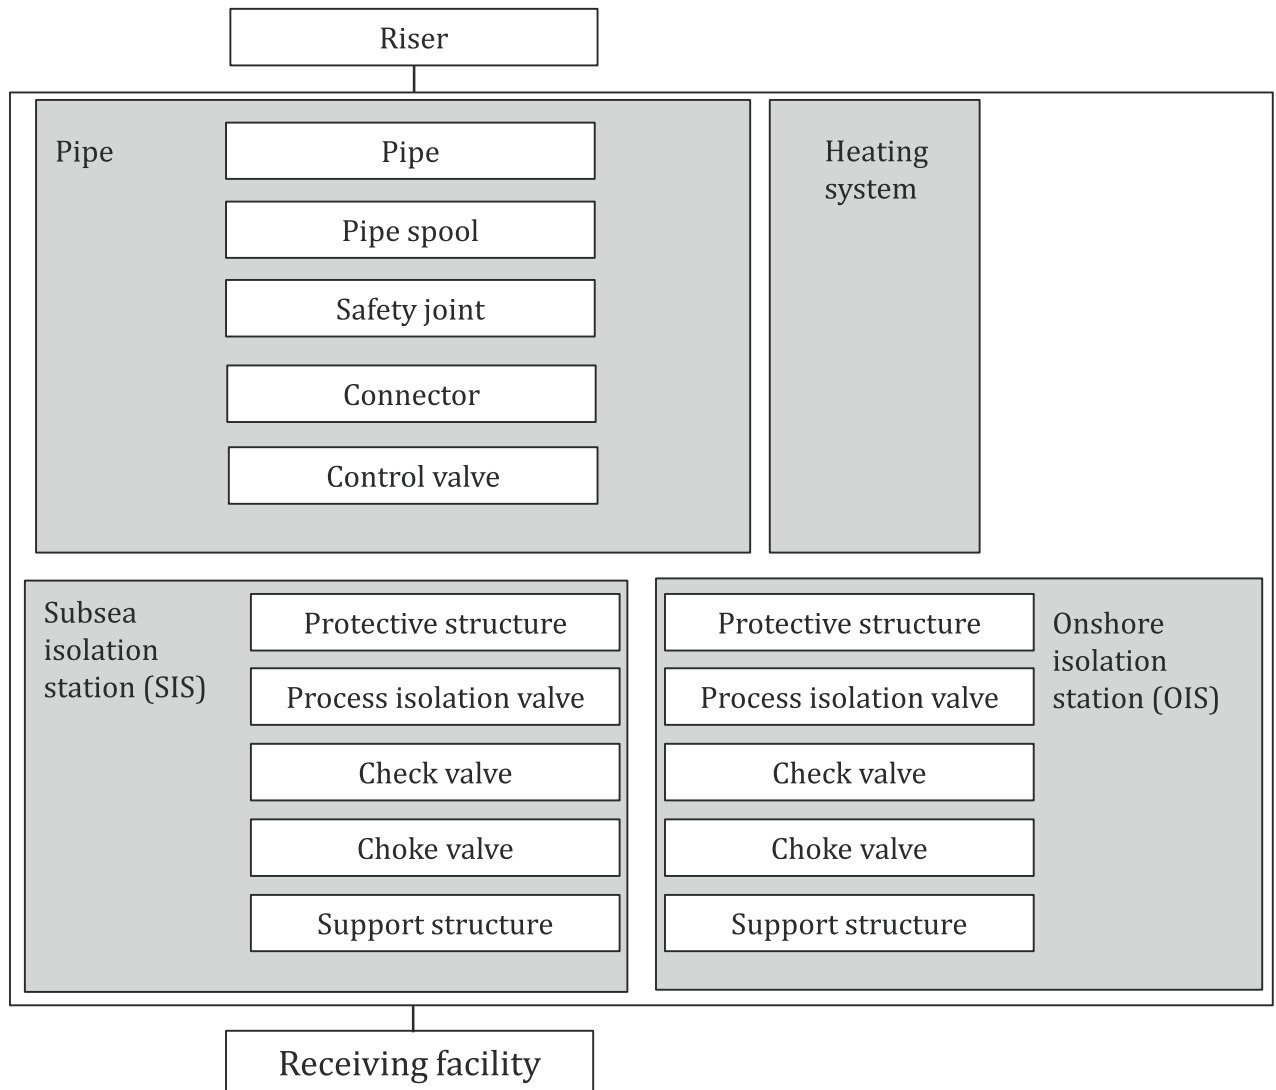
Riser

Pipe

Pipe

Pipe spool

Safety joint

Connector

Control valve

Heating system

Subsea isolation station (SIS)

Protective structure

Process isolation valve

Check valve

Choke valve

Support structure

Protective structure

Process isolation valve

Check valve

Choke valve

Support structure

Onshore isolation station (OIS)

Receiving facility